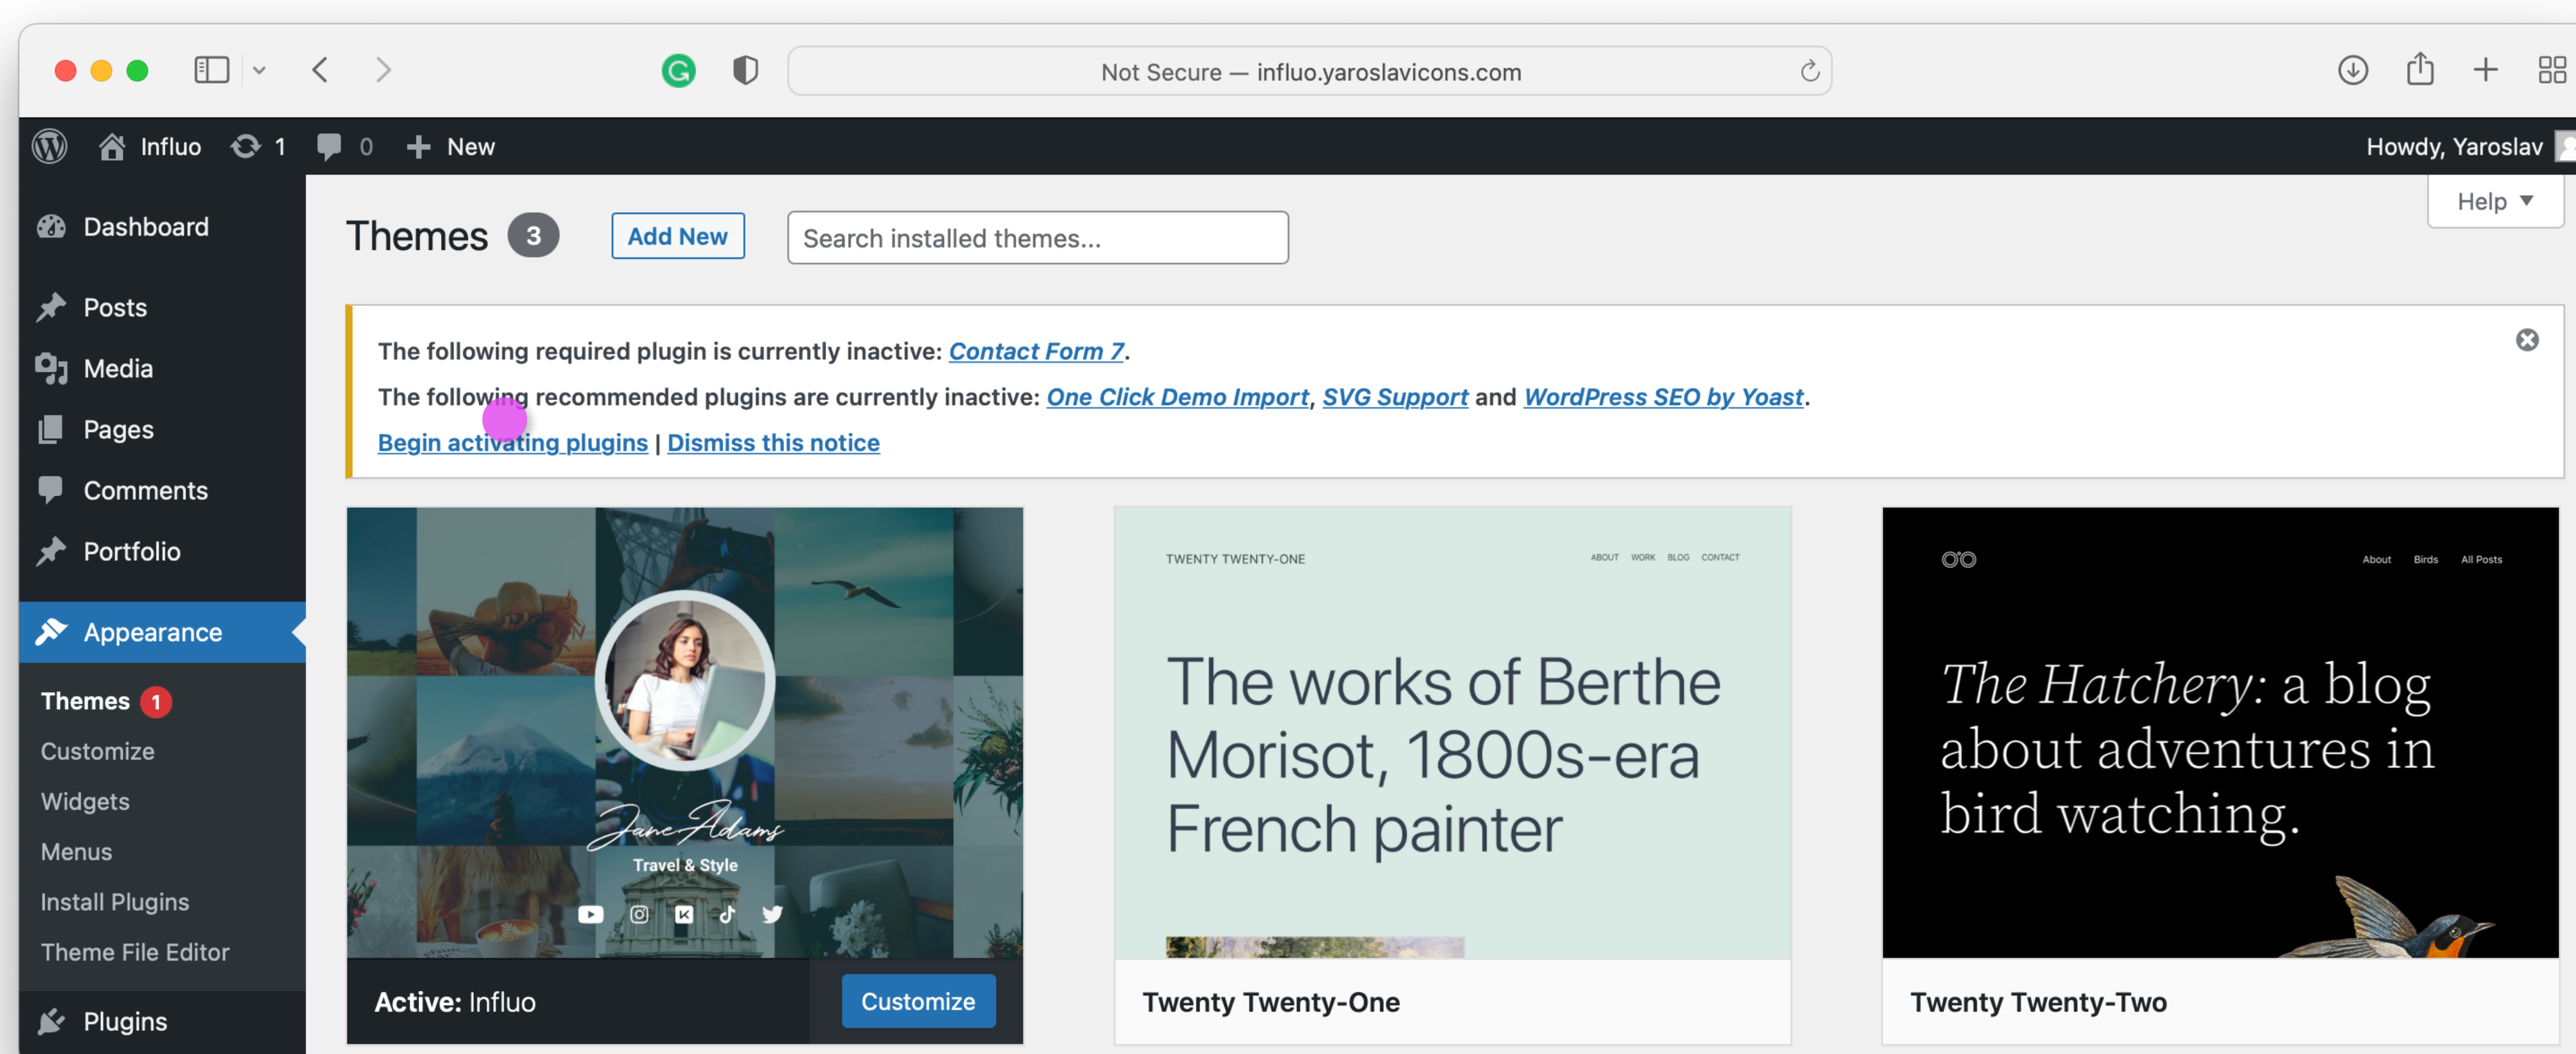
Not Secure — influo.yaroslavicons.com

Influo 1 0 New Howdy, Yaroslav

Dashboard
Posts
Media
Pages
Comments
Portfolio
Appearance
Themes 1
Customize
Widgets
Menus
Install Plugins
Theme File Editor
Plugins

Themes 3 Add New Search installed themes...

Help ▼

The following required plugin is currently inactive: Contact Form 7.

The following recommended plugins are currently inactive: One Click Demo Import, SVG Support and WordPress SEO by Yoast.

Begin activating plugins | Dismiss this notice

Jane Adams
Travel & Style

Active: Influo Customize

TWENTY TWENTY-ONE ABOUT WORK BLOG CONTACT

The works of Berthe Morisot, 1800s-era French painter

Twenty Twenty-One

About Birds All Posts

The Hatchery: a blog about adventures in bird watching.

Twenty Twenty-Two